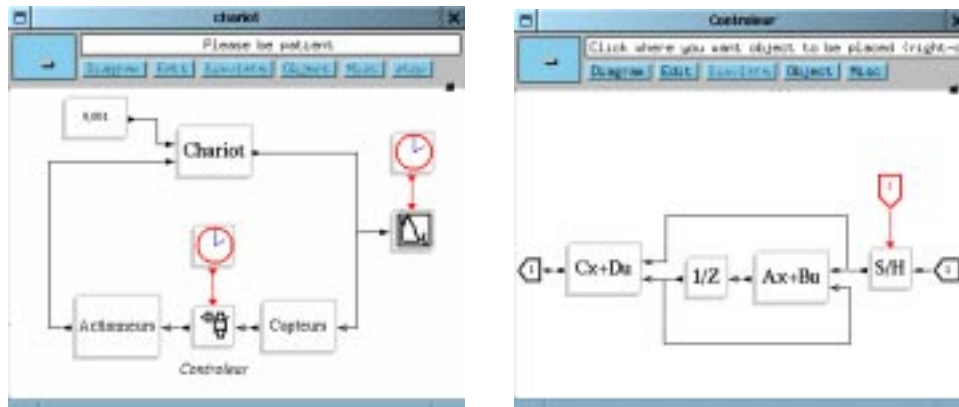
chariot

Please be patient

Diagram Edit Simulate Objects Misc stop

0,001

Chariot

Actionneurs

Capteurs

Controleur

Controleur

Click where you want object to be placed (right-c

Diagram Edit Simulate Object Misc

1

Cx+Du

1/Z

Ax+Bu

S/H

1

1